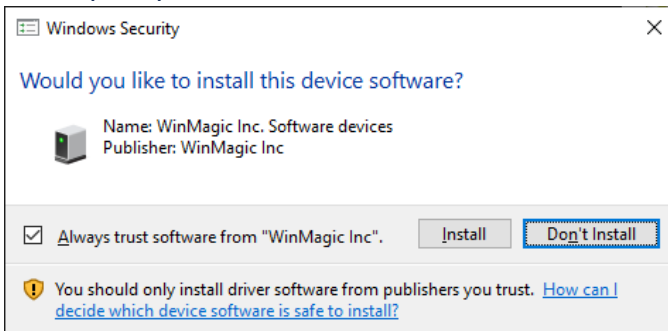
Windows Security

Would you like to install this device software?

Name: WinMagic Inc. Software devices
Publisher: WinMagic Inc

Always trust software from "WinMagic Inc".

Install

Don't Install

You should only install driver software from publishers you trust. How can I decide which device software is safe to install?